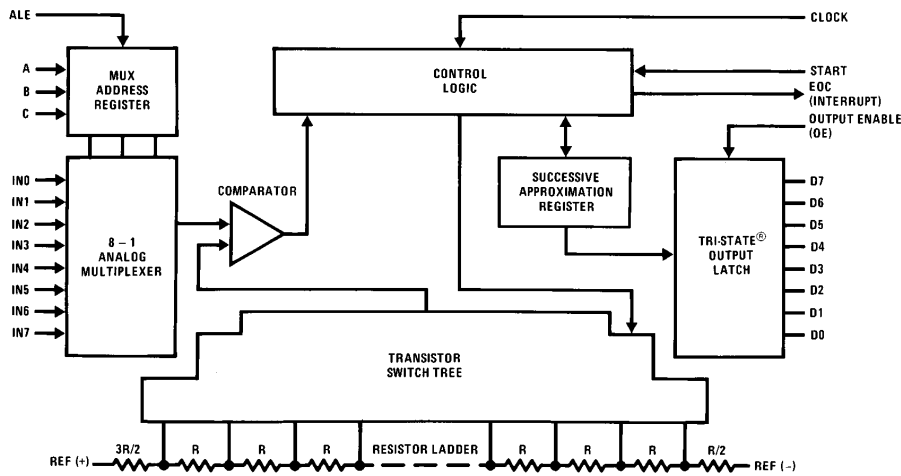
ALE

CLOCK

A

B

C

MUX ADDRESS REGISTER

CONTROL LOGIC

START

EOC (INTERRUPT)

OUTPUT ENABLE (OE)

IN0

IN1

IN2

IN3

IN4

IN5

IN6

IN7

8 – 1 ANALOG MULTIPLEXER

COMPARATOR

SUCCESSIVE APPROXIMATION REGISTER

TRI-STATE® OUTPUT LATCH

D7

D6

D5

D4

D3

D2

D1

D0

TRANSISTOR SWITCH TREE

REF (+)

3R/2

R

R

R

RESISTOR LADDER

R

R

R

R/2

REF (–)